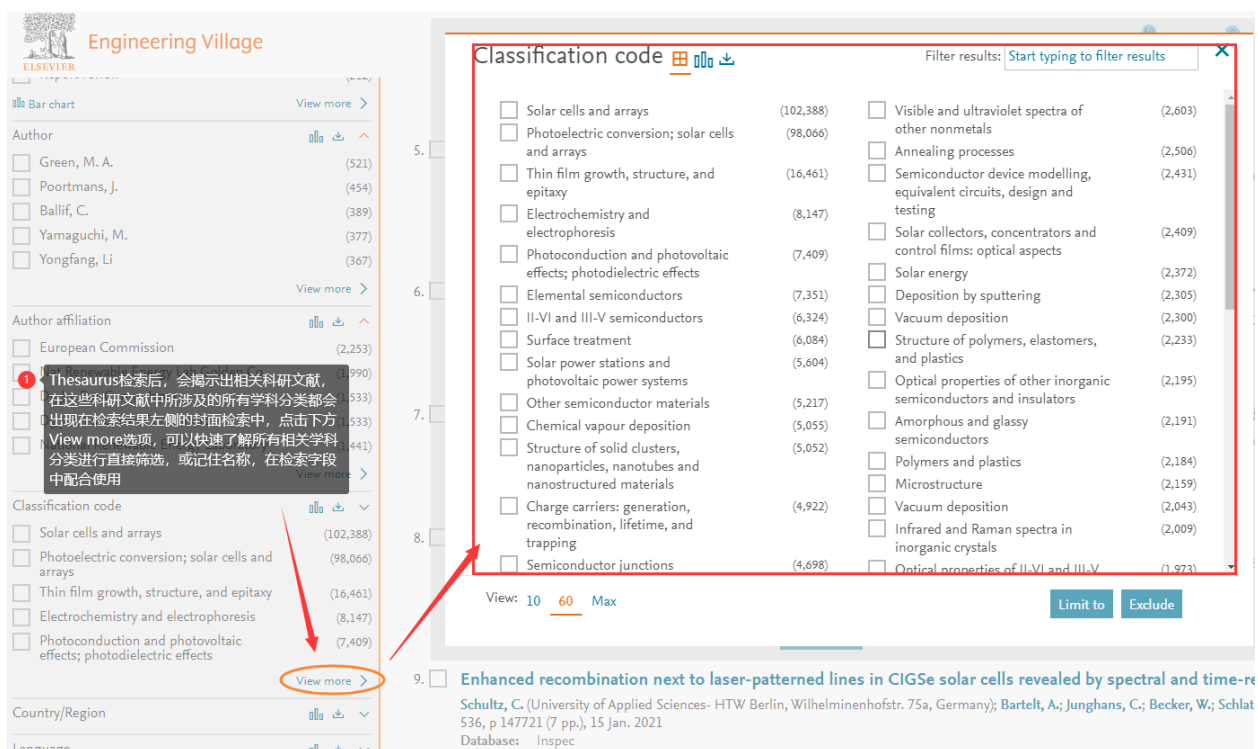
ELSEVIER Engineering Village

Bar chart View more

Author
Green, M. A. (521)
Poortmans, J. (454)
Ballif, C. (389)
Yamaguchi, M. (377)
Yongfang, Li (367)
View more

Author affiliation
European Commission (2,253)
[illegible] (1,990)
(1,533)
(1,533)
(1,441)
View more

1 Thesaurus检索后，会揭示出相关科研文献，在这些科研文献中所涉及的所有学科分类都会出现在检索结果左侧的封面检索中，点击下方View more选项，可以快速了解所有相关学科分类进行直接筛选，或记住名称，在检索字段中配合使用

Classification code
Solar cells and arrays (102,388)
Photoelectric conversion; solar cells and arrays (98,066)
Thin film growth, structure, and epitaxy (16,461)
Electrochemistry and electrophoresis (8,147)
Photoconduction and photovoltaic effects; photodielectric effects (7,409)
View more

Country/Region

5.
6.
7.
8.

Classification code
Filter results: Start typing to filter results

| | | | |
|---|---|---|---|
| Solar cells and arrays | (102,388) | Visible and ultraviolet spectra of other nonmetals | (2,603) |
| Photoelectric conversion; solar cells and arrays | (98,066) | Annealing processes | (2,506) |
| Thin film growth, structure, and epitaxy | (16,461) | Semiconductor device modelling, equivalent circuits, design and testing | (2,431) |
| Electrochemistry and electrophoresis | (8,147) | Solar collectors, concentrators and control films: optical aspects | (2,409) |
| Photoconduction and photovoltaic effects; photodielectric effects | (7,409) | Solar energy | (2,372) |
| Elemental semiconductors | (7,351) | Deposition by sputtering | (2,305) |
| II-VI and III-V semiconductors | (6,324) | Vacuum deposition | (2,300) |
| Surface treatment | (6,084) | Structure of polymers, elastomers, and plastics | (2,233) |
| Solar power stations and photovoltaic power systems | (5,604) | Optical properties of other inorganic semiconductors and insulators | (2,195) |
| Other semiconductor materials | (5,217) | Amorphous and glassy semiconductors | (2,191) |
| Chemical vapour deposition | (5,055) | Polymers and plastics | (2,184) |
| Structure of solid clusters, nanoparticles, nanotubes and nanostructured materials | (5,052) | Microstructure | (2,159) |
| Charge carriers: generation, recombination, lifetime, and trapping | (4,922) | Vacuum deposition | (2,043) |
| | | Infrared and Raman spectra in inorganic crystals | (2,009) |
| Semiconductor junctions | (4,698) | Optical properties of II-VI and III-V | (1,973) |

View: 10 60 Max
Limit to Exclude

9. Enhanced recombination next to laser-patterned lines in CIGSe solar cells revealed by spectral and time-re
Schultz, C. (University of Applied Sciences- HTW Berlin, Wilhelminenhofstr. 75a, Germany); Bartelt, A.; Junghans, C.; Becker, W.; Schlat
536, p 147721 (7 pp.), 15 Jan. 2021
Database: Inspec